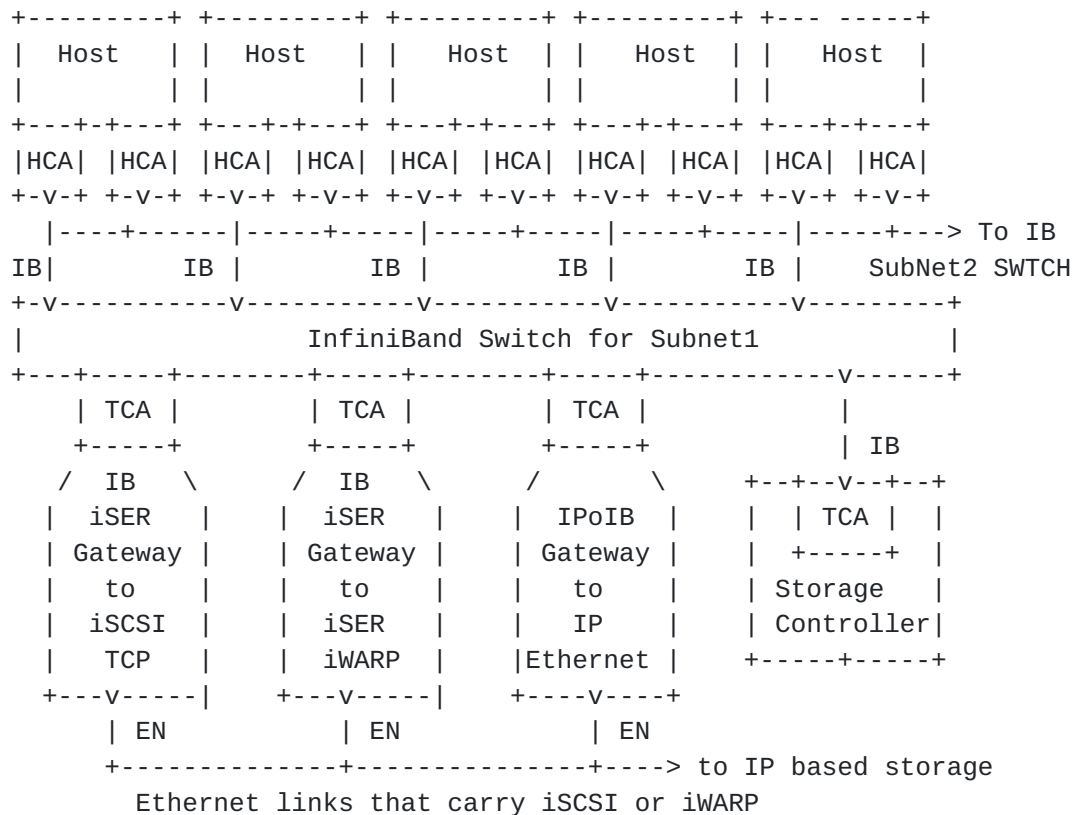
+---------+ +---------+ +---------+ +---------+ +--- -----+
|  Host   | |  Host   | |   Host  | |   Host  | |   Host  |
|         | |         | |         | |         | |         |
+---+-+---+ +---+-+---+ +---+-+---+ +---+-+---+ +---+-+---+
|HCA| |HCA| |HCA| |HCA| |HCA| |HCA| |HCA| |HCA| |HCA| |HCA|
+-v-+ +-v-+ +-v-+ +-v-+ +-v-+ +-v-+ +-v-+ +-v-+ +-v-+ +-v-+
  |----+------|-----+-----|-----+-----|-----+-----|-----+---> To IB
IB|        IB |        IB |        IB |        IB |    SubNet2 SWTCH
+-v-----------v-----------v-----------v-----------v---------+
|                InfiniBand Switch for Subnet1              |
+---+----+--------+-----+--------+-----+-----------v------+
    | TCA |        | TCA |        | TCA |           |
    +-----+        +-----+        +-----+           | IB
   /  IB   \      /  IB   \      /       \      +--+--v--+--+
  |  iSER   |    |  iSER   |    |  IPoIB  |     |  | TCA |  |
  | Gateway |    | Gateway |    | Gateway |     |  +-----+  |
  |   to    |    |   to    |    |   to    |     | Storage   |
  |  iSCSI  |    |  iSER   |    |   IP    |     | Controller|
  |   TCP   |    |  iWARP  |    |Ethernet |     +-----+-----+
  +---v-----|    +---v-----|    +----v----+
      | EN           | EN            | EN
      +--------------+---------------+----> to IP based storage
        Ethernet links that carry iSCSI or iWARP